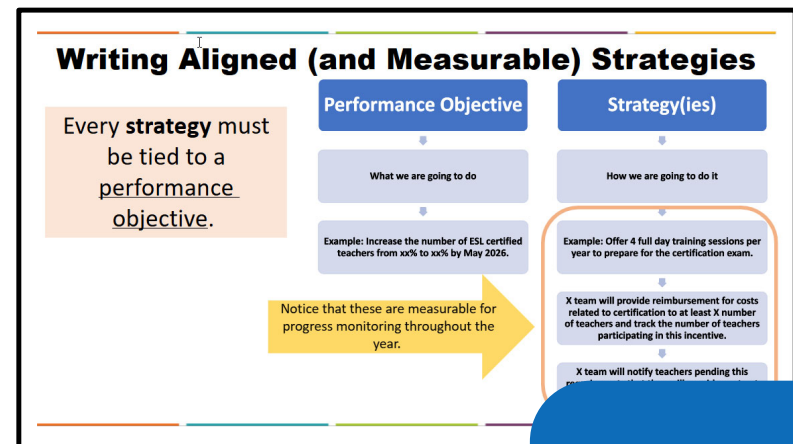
Writing Aligned (and Measurable) Strategies

Every **strategy** must be tied to a performance objective.

Performance Objective

What we are going to do

Example: Increase the number of ESL certified teachers from xx% to xx% by May 2026.

Strategy(ies)

How we are going to do it

Example: Offer 4 full day training sessions per year to prepare for the certification exam.

X team will provide reimbursement for costs related to certification to at least X number of teachers and track the number of teachers participating in this incentive.

X team will notify teachers pending this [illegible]

Notice that these are measurable for progress monitoring throughout the year.